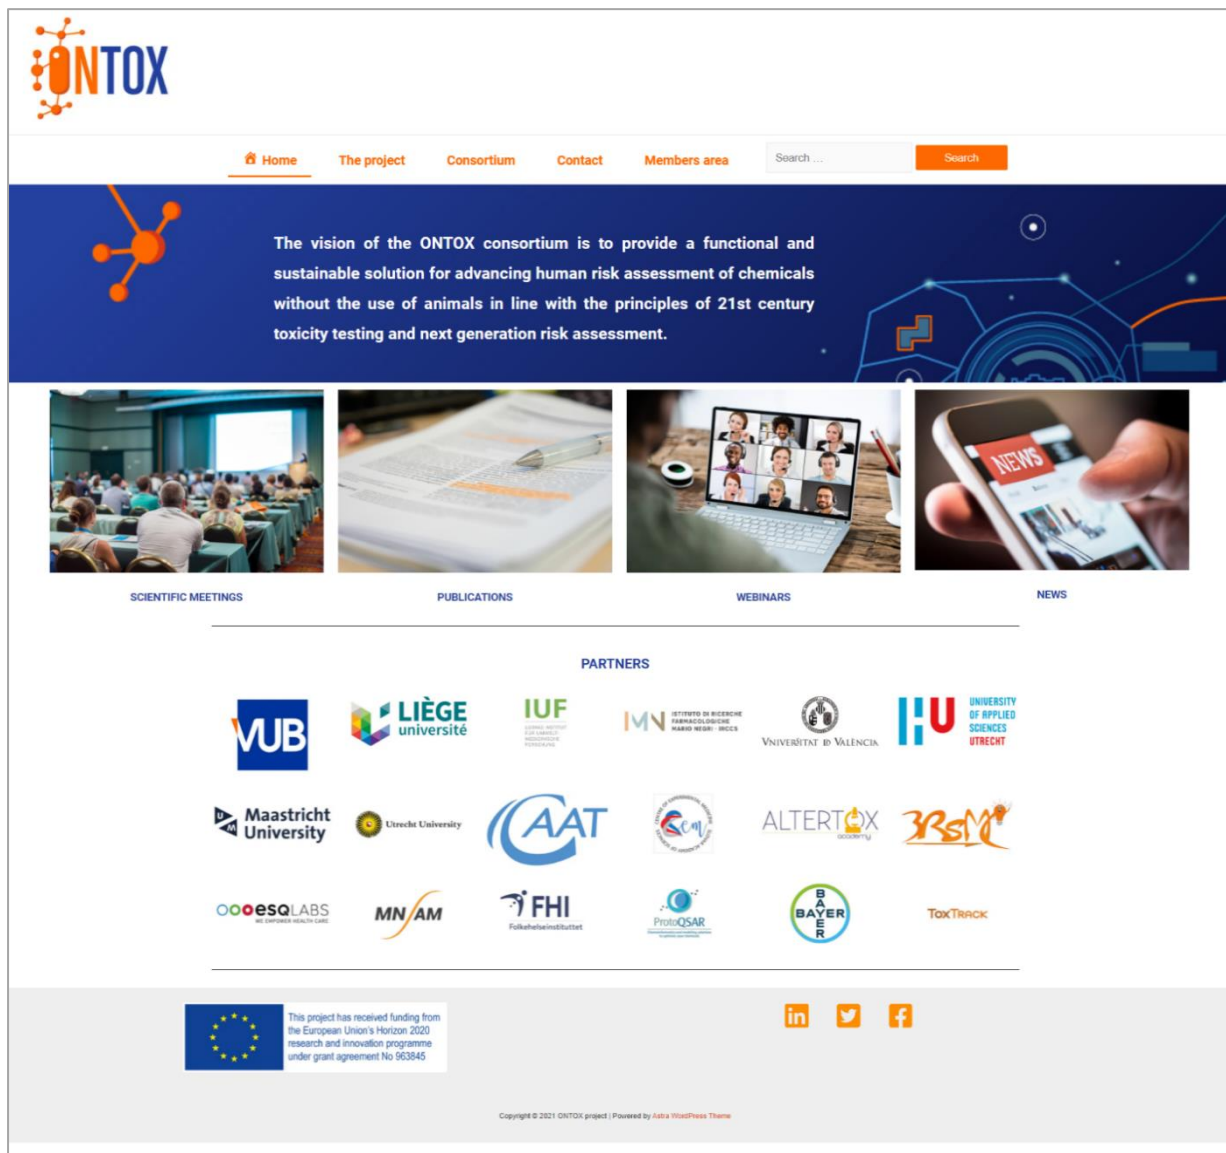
ONTOX

Home The project Consortium Contact Members area Search ... Search

The vision of the ONTOX consortium is to provide a functional and sustainable solution for advancing human risk assessment of chemicals without the use of animals in line with the principles of 21st century toxicity testing and next generation risk assessment.

NEWS

SCIENTIFIC MEETINGS PUBLICATIONS WEBINARS NEWS

PARTNERS

VUB LIÈGE université IUF IMN ISTITUTO DI RICERCHE FARMACOLOGICHE MARIO NEGRI · IRCCS VNIVERSITAT DE VALÈNCIA HU UNIVERSITY OF APPLIED SCIENCES UTRECHT

UM Maastricht University Utrecht University CAAT ALTERTOX academy 3RsMC

esqLABS WE EMPOWER HEALTH CARE MN AM FHI Folkehelseinstituttet ProtoQSAR BAYER ToxTrack

This project has received funding from the European Union's Horizon 2020 research and innovation programme under grant agreement No 963845

Copyright © 2021 ONTOX project | Powered by Astra WordPress Theme